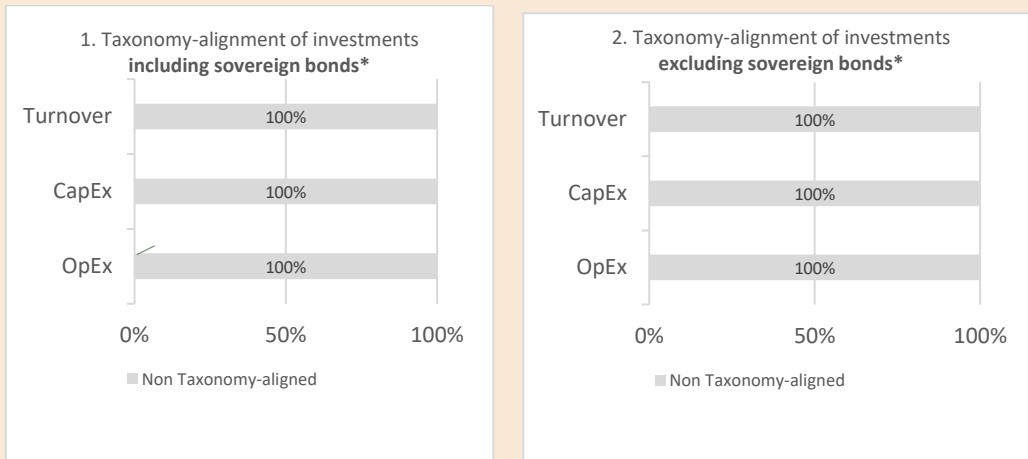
1. Taxonomy-alignment of investments **including sovereign bonds***

Turnover 100%

CapEx 100%

OpEx 100%

0% 50% 100%

Non Taxonomy-aligned

2. Taxonomy-alignment of investments **excluding sovereign bonds***

Turnover 100%

CapEx 100%

OpEx 100%

0% 50% 100%

Non Taxonomy-aligned